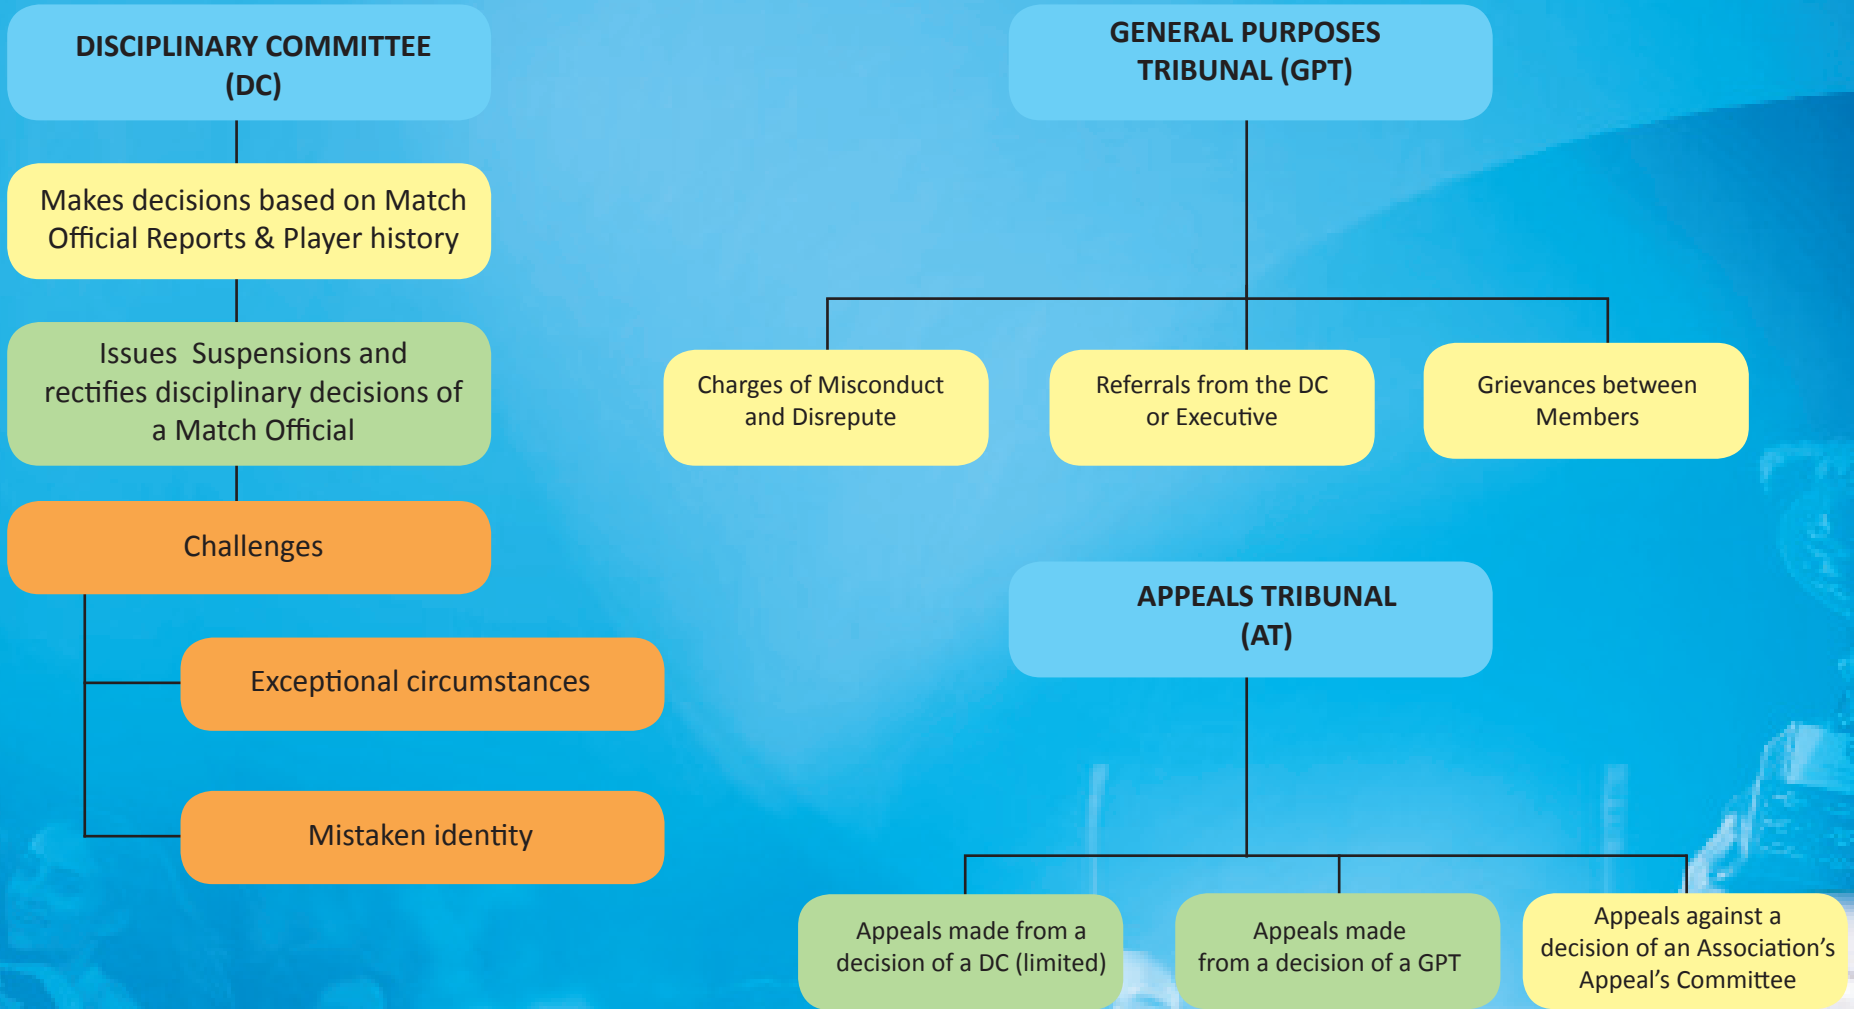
DISCIPLINARY COMMITTEE (DC)

Makes decisions based on Match Official Reports & Player history

Issues Suspensions and rectifies disciplinary decisions of a Match Official

Challenges

Exceptional circumstances

Mistaken identity

GENERAL PURPOSES TRIBUNAL (GPT)

Charges of Misconduct and Disrepute

Referrals from the DC or Executive

Grievances between Members

APPEALS TRIBUNAL (AT)

Appeals made from a decision of a DC (limited)

Appeals made from a decision of a GPT

Appeals against a decision of an Association's Appeal's Committee